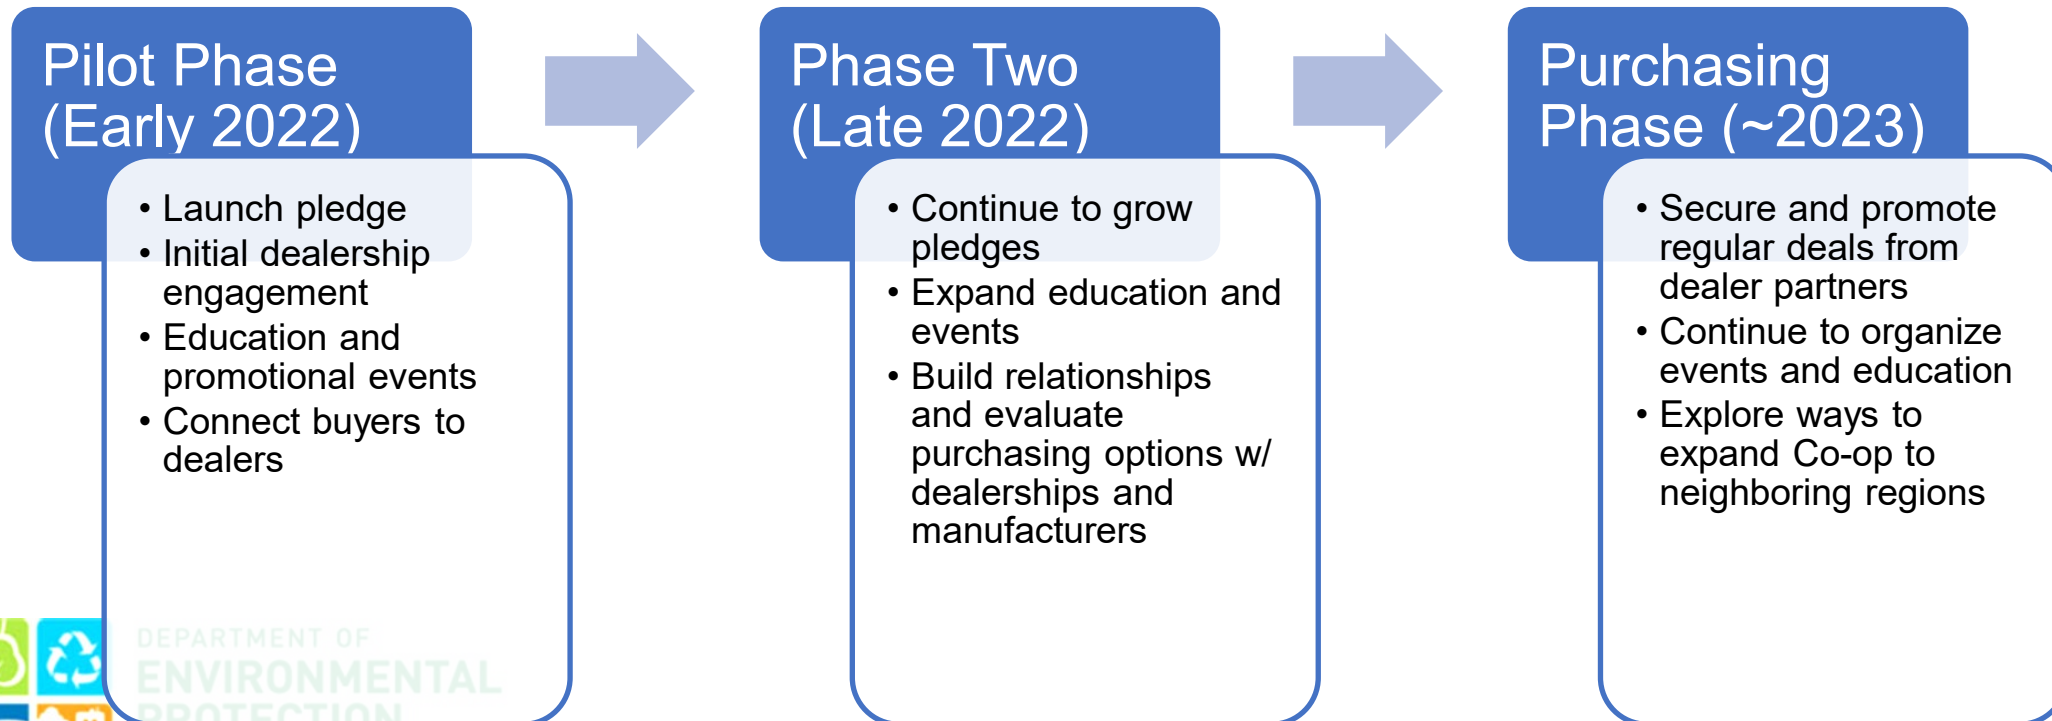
Pilot Phase (Early 2022)

- Launch pledge
- Initial dealership engagement
- Education and promotional events
- Connect buyers to dealers

Phase Two (Late 2022)

- Continue to grow pledges
- Expand education and events
- Build relationships and evaluate purchasing options w/ dealerships and manufacturers

Purchasing Phase (~2023)

- Secure and promote regular deals from dealer partners
- Continue to organize events and education
- Explore ways to expand Co-op to neighboring regions

DEPARTMENT OF ENVIRONMENTAL PROTECTION